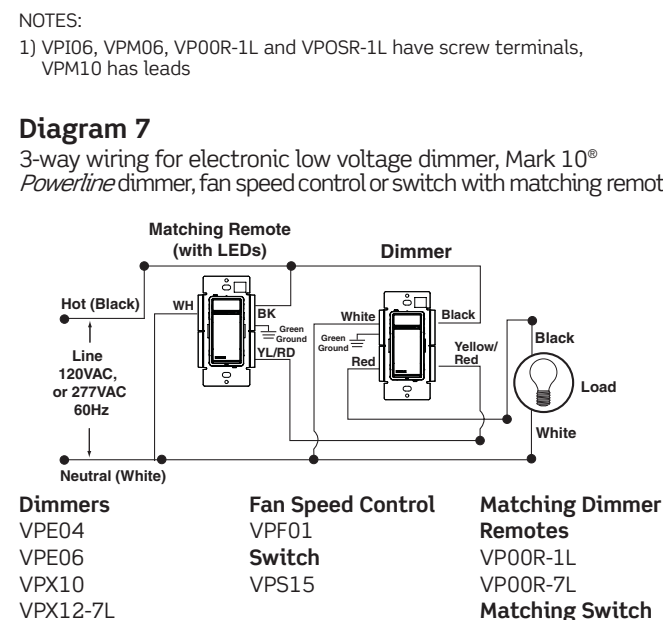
NOTES:
1) VPI06, VPM06, VP00R-1L and VPOSR-1L have screw terminals, VPM10 has leads

Diagram 7
3-way wiring for electronic low voltage dimmer, Mark 10® *Powerline* dimmer, fan speed control or switch with matching remot

Matching Remote (with LEDs)
Dimmer
Hot (Black)
WH
BK
Green Ground
YL/RD
White
Green Ground
Black
Yellow/ Red
Red
Black
Line 120VAC, or 277VAC 60Hz
Load
White
Neutral (White)

Dimmers
VPE04
VPE06
VPX10
VPX12-7L

Fan Speed Control
VPF01
Switch
VPS15

Matching Dimmer Remotes
VP00R-1L
VP00R-7L
Matching Switch